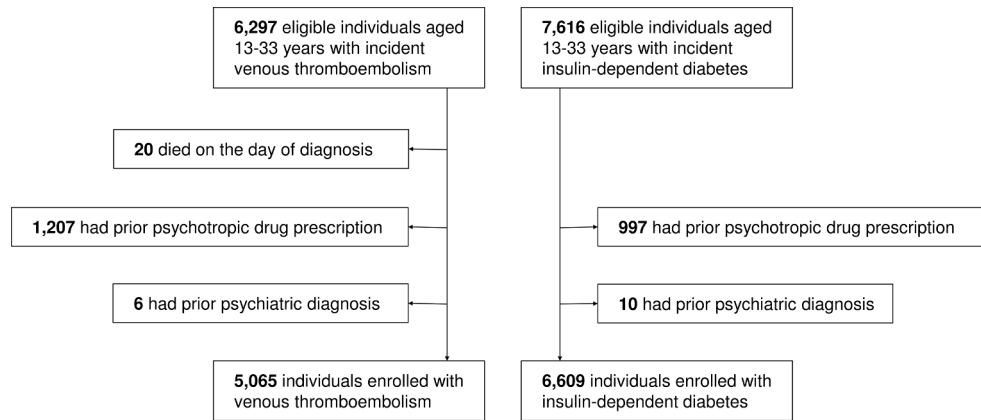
**6,297** eligible individuals aged 13-33 years with incident venous thromboembolism

**7,616** eligible individuals aged 13-33 years with incident insulin-dependent diabetes

**20** died on the day of diagnosis

**1,207** had prior psychotropic drug prescription

**997** had prior psychotropic drug prescription

**6** had prior psychiatric diagnosis

**10** had prior psychiatric diagnosis

**5,065** individuals enrolled with venous thromboembolism

**6,609** individuals enrolled with insulin-dependent diabetes